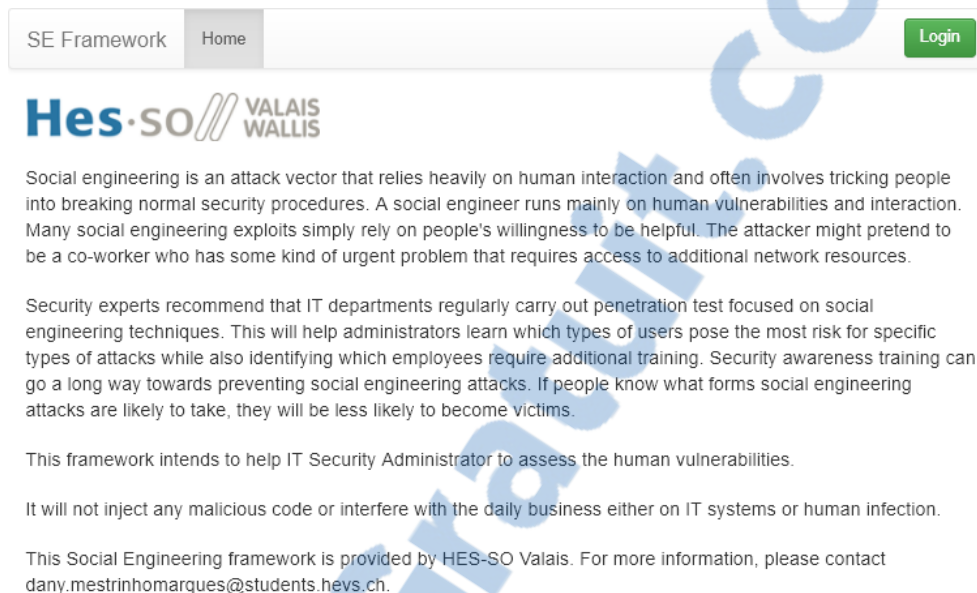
SE Framework Home Login

Hes·so/// VALAIS WALLIS

Social engineering is an attack vector that relies heavily on human interaction and often involves tricking people into breaking normal security procedures. A social engineer runs mainly on human vulnerabilities and interaction. Many social engineering exploits simply rely on people's willingness to be helpful. The attacker might pretend to be a co-worker who has some kind of urgent problem that requires access to additional network resources.

Security experts recommend that IT departments regularly carry out penetration test focused on social engineering techniques. This will help administrators learn which types of users pose the most risk for specific types of attacks while also identifying which employees require additional training. Security awareness training can go a long way towards preventing social engineering attacks. If people know what forms social engineering attacks are likely to take, they will be less likely to become victims.

This framework intends to help IT Security Administrator to assess the human vulnerabilities.

It will not inject any malicious code or interfere with the daily business either on IT systems or human infection.

This Social Engineering framework is provided by HES-SO Valais. For more information, please contact dany.mestrinhomarques@students.hevs.ch.